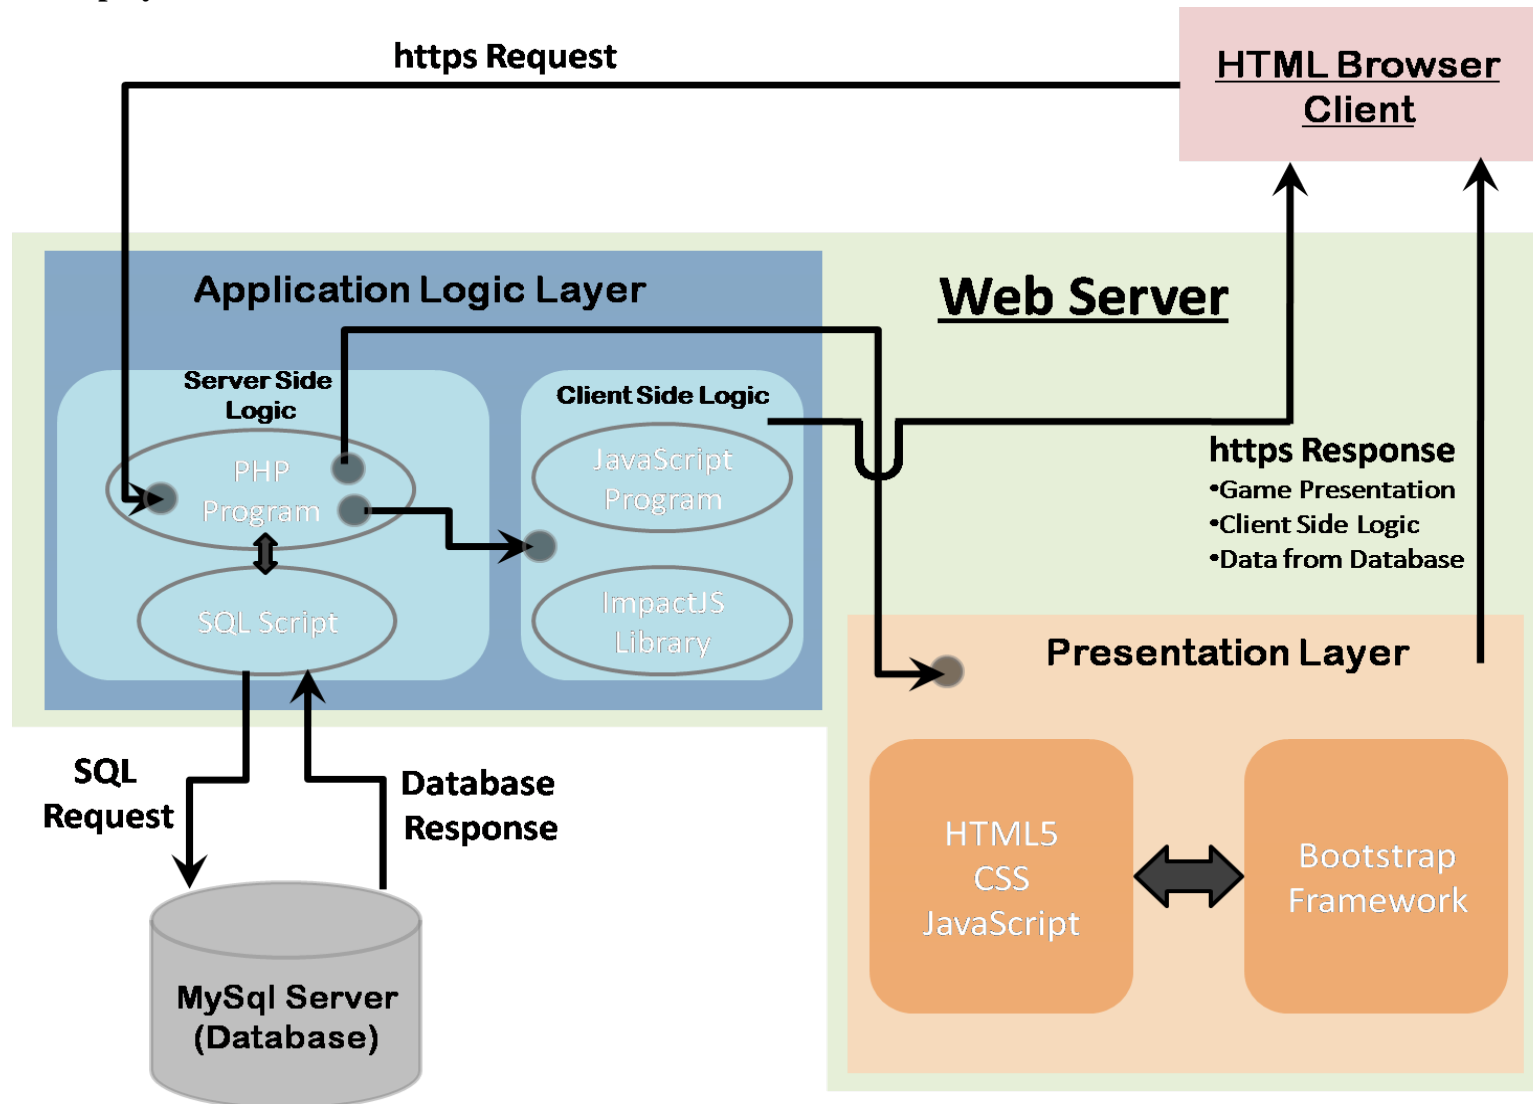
https Request

HTML Browser Client

Application Logic Layer

Web Server

Server Side Logic

Client Side Logic

PHP Program

JavaScript Program

SQL Script

ImpactJS Library

https Response
•Game Presentation
•Client Side Logic
•Data from Database

Presentation Layer

SQL Request

Database Response

HTML5
CSS
JavaScript

Bootstrap Framework

MySql Server (Database)